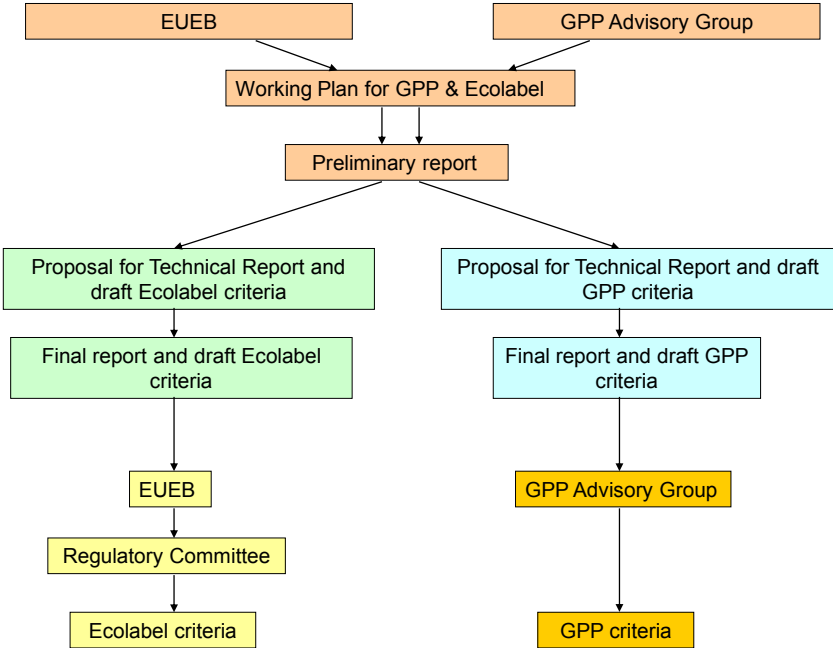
EUEB

GPP Advisory Group

Working Plan for GPP & Ecolabel

Preliminary report

Proposal for Technical Report and draft Ecolabel criteria

Final report and draft Ecolabel criteria

EUEB

Regulatory Committee

Ecolabel criteria

Proposal for Technical Report and draft GPP criteria

Final report and draft GPP criteria

GPP Advisory Group

GPP criteria